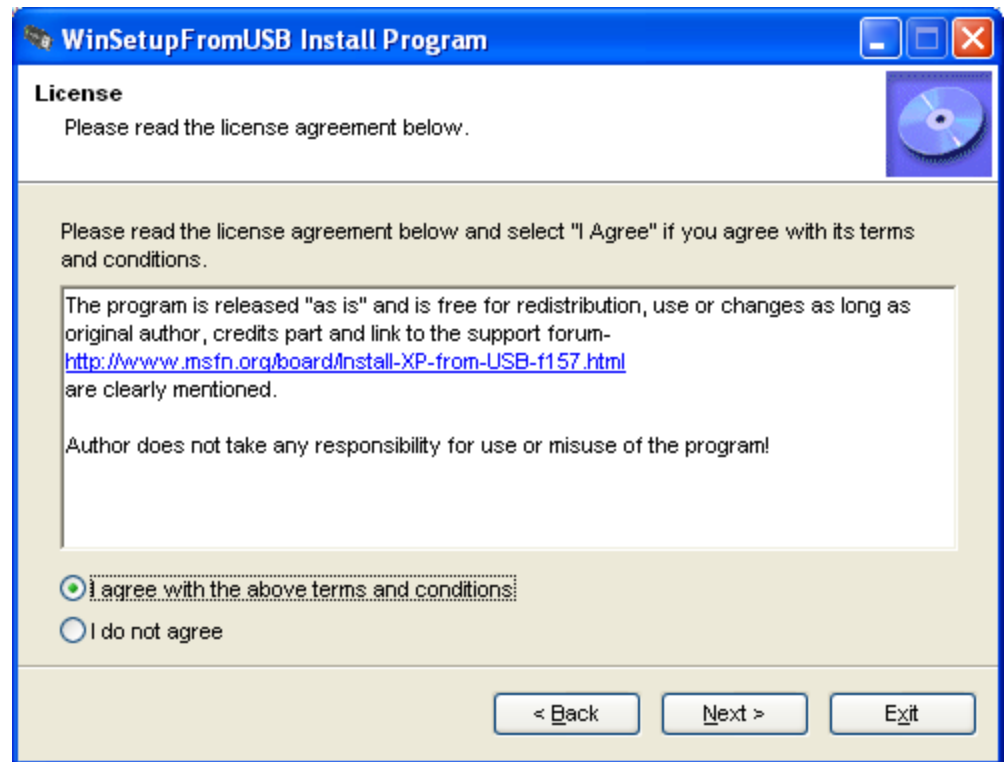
WinSetupFromUSB Install Program

License
Please read the license agreement below.

Please read the license agreement below and select "I Agree" if you agree with its terms and conditions.

The program is released "as is" and is free for redistribution, use or changes as long as original author, credits part and link to the support forum-
http://www.msfn.org/board/Install-XP-from-USB-f157.html
are clearly mentioned.

Author does not take any responsibility for use or misuse of the program!

I agree with the above terms and conditions
I do not agree

< Back
Next >
Exit